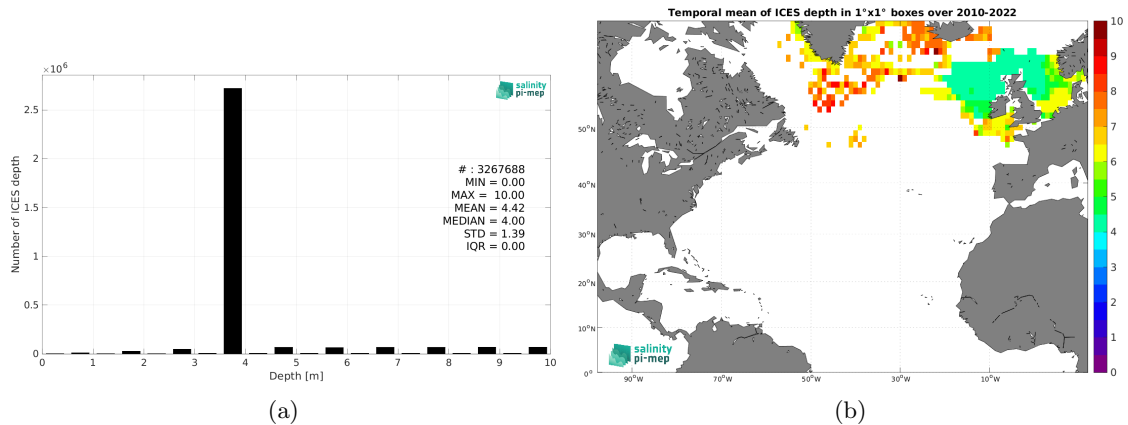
$\times10^6$

salinity pi-mep

# : 3267688
MIN = 0.00
MAX = 10.00
MEAN = 4.42
MEDIAN = 4.00
STD = 1.39
IQR = 0.00

Number of ICES depth

2.5
2
1.5
1
0.5
0

0 1 2 3 4 5 6 7 8 9 10

Depth [m]

(a)

Temporal mean of ICES depth in 1°x1° boxes over 2010-2022

50°N
40°N
30°N
20°N
10°N
0°

90°W 70°W 50°W 30°W 10°W

salinity pi-mep

10
9
8
7
6
5
4
3
2
1
0

(b)